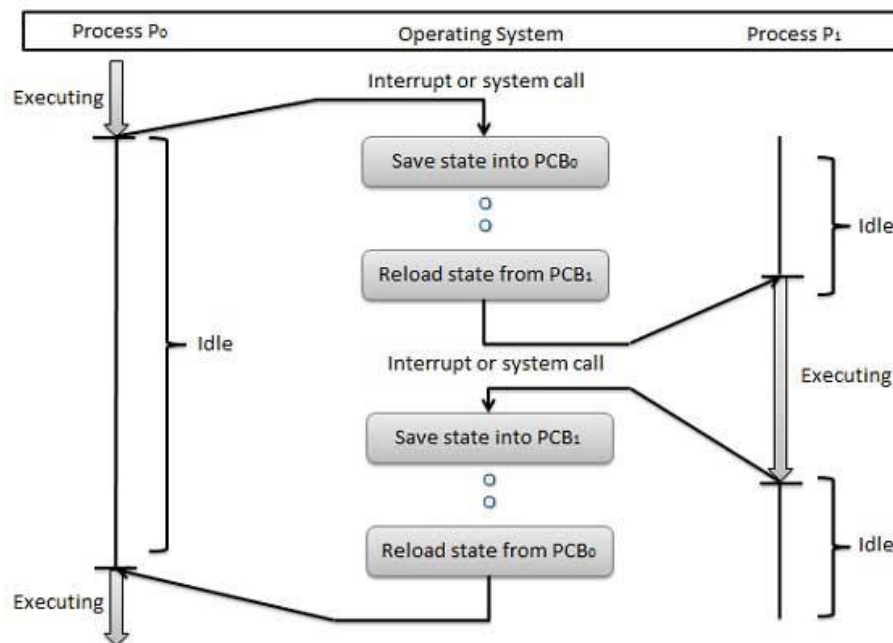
Process $P_0$

Operating System

Process $P_1$

Executing

Interrupt or system call

Save state into $PCB_0$

Idle

Reload state from $PCB_1$

Idle

Interrupt or system call

Executing

Save state into $PCB_1$

Reload state from $PCB_0$

Idle

Executing